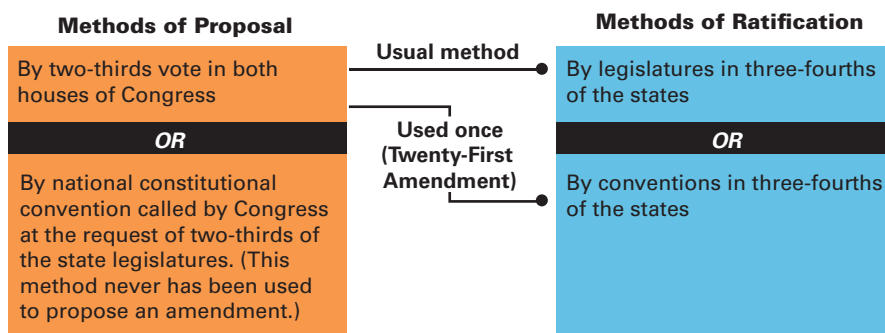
Methods of Proposal

By two-thirds vote in both houses of Congress

OR

By national constitutional convention called by Congress at the request of two-thirds of the state legislatures. (This method never has been used to propose an amendment.)

Usual method

Used once (Twenty-First Amendment)

Methods of Ratification

By legislatures in three-fourths of the states

OR

By conventions in three-fourths of the states